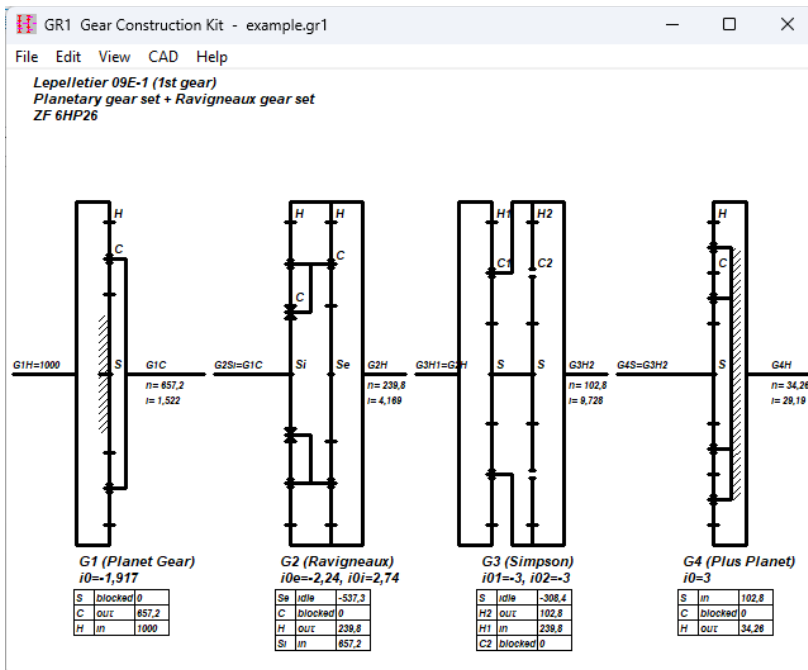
GR1 Gear Construction Kit - example.gr1

File Edit View CAD Help

Lepelletier 09E-1 (1st gear)
Planetary gear set + Ravigneaux gear set
ZF 6HP26

H
C
G1H=1000
S
G1C
n= 657,2
i= 1,522

H H
C
C
G2Si=G1C
Si
Se
G2H
n= 239,8
i= 4,169

H1 H2
C1 C2
G3H1=G2H
S
S
G3H2
n= 102,8
i= 9,728

H
C
G4S=G3H2
S
G4H
n= 34,26
i= 29,19

G1 (Planet Gear)
i0=-1,917

| S | blocked | 0 |
|---|---|---|
| C | out | 657,2 |
| H | in | 1000 |

G2 (Ravigneaux)
i0e=-2,24, i0i=2,74

| Se | idle | -537,3 |
|---|---|---|
| C | blocked | 0 |
| H | out | 239,8 |
| Si | in | 657,2 |

G3 (Simpson)
i01=-3, i02=-3

| S | idle | -308,4 |
|---|---|---|
| H2 | out | 102,8 |
| H1 | in | 239,8 |
| C2 | blocked | 0 |

G4 (Plus Planet)
i0=3

| S | in | 102,8 |
|---|---|---|
| C | blocked | 0 |
| H | out | 34,26 |